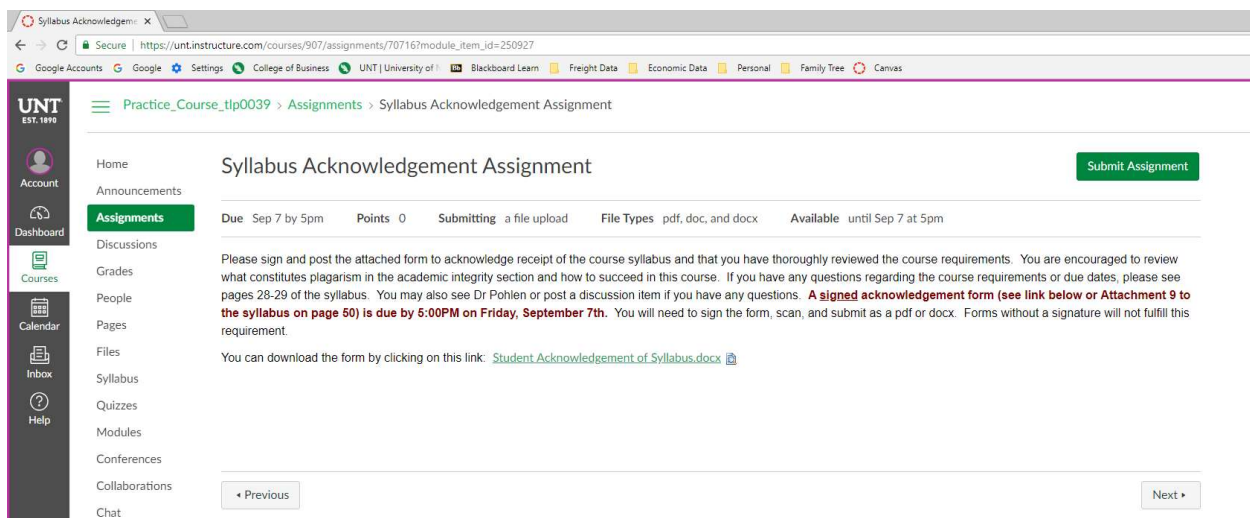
Syllabus Acknowledgeme ×

Secure | https://unt.instructure.com/courses/907/assignments/70716?module_item_id=250927

Google Accounts Google Settings College of Business UNT | University of Blackboard Learn Freight Data Economic Data Personal Family Tree Canvas

UNT EST. 1890

Account

Dashboard

Courses

Calendar

Inbox

Help

Practice_Course_tlp0039 > Assignments > Syllabus Acknowledgement Assignment

Home
Announcements
Assignments
Discussions
Grades
People
Pages
Files
Syllabus
Quizzes
Modules
Conferences
Collaborations
Chat

Syllabus Acknowledgement Assignment

Submit Assignment

Due Sep 7 by 5pm Points 0 Submitting a file upload File Types pdf, doc, and docx Available until Sep 7 at 5pm

Please sign and post the attached form to acknowledge receipt of the course syllabus and that you have thoroughly reviewed the course requirements. You are encouraged to review what constitutes plagarism in the academic integrity section and how to succeed in this course. If you have any questions regarding the course requirements or due dates, please see pages 28-29 of the syllabus. You may also see Dr Pohlen or post a discussion item if you have any questions. A signed acknowledgement form (see link below or Attachment 9 to the syllabus on page 50) is due by 5:00PM on Friday, September 7th. You will need to sign the form, scan, and submit as a pdf or docx. Forms without a signature will not fulfill this requirement.

You can download the form by clicking on this link: Student Acknowledgement of Syllabus.docx

◂ Previous

Next ▸